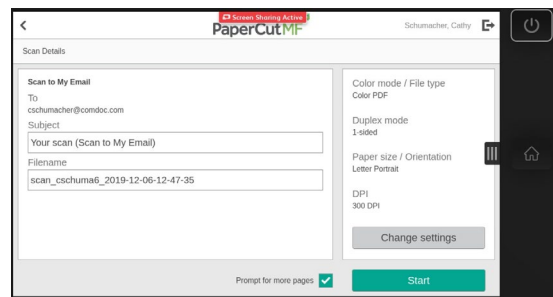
Screen Sharing Active
PaperCut MF
Schumacher, Cathy
Scan Details

Scan to My Email
To
cschumacher@comdoc.com
Subject
Your scan (Scan to My Email)
Filename
scan_cschuma6_2019-12-06-12-47-35

Color mode / File type
Color PDF
Duplex mode
1-sided
Paper size / Orientation
Letter Portrait
DPI
300 DPI
Change settings

Prompt for more pages
Start